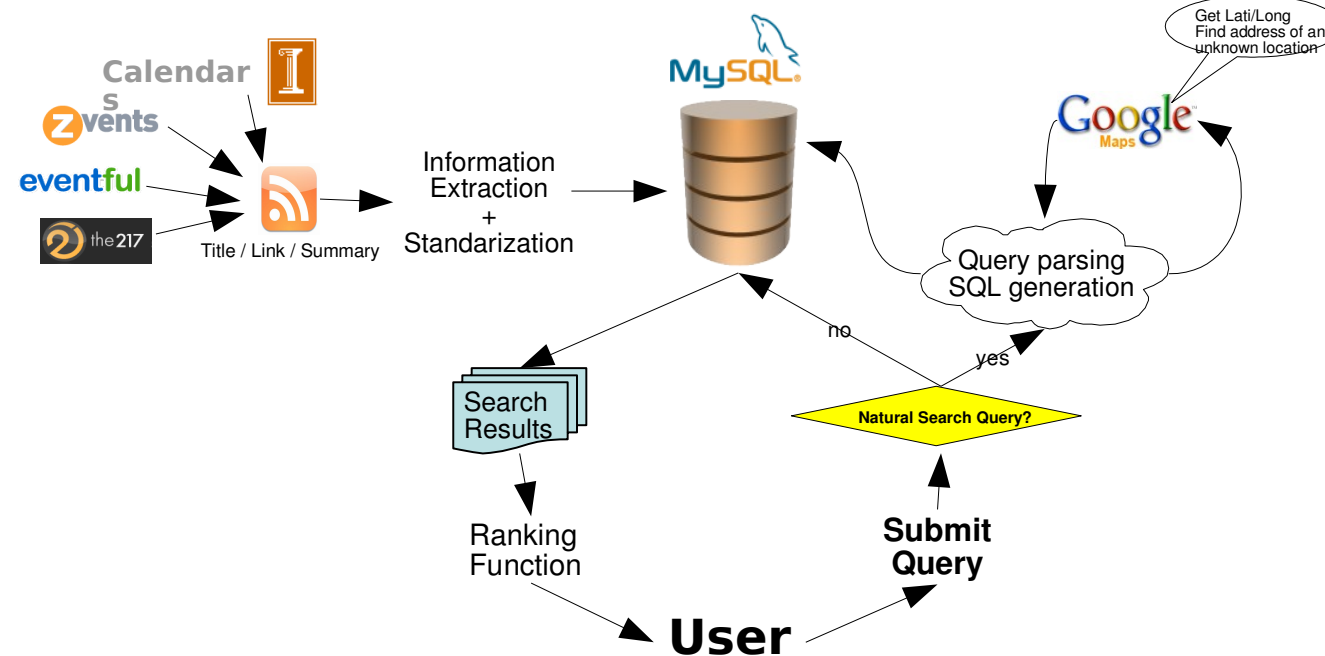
Calendars

zvents

eventful

the217

Title / Link / Summary

Information Extraction + Standarization

MySQL

Get Lati/Long Find address of an unknown location

Google Maps

Query parsing SQL generation

no

yes

Natural Search Query?

Search Results

Ranking Function

Submit Query

User